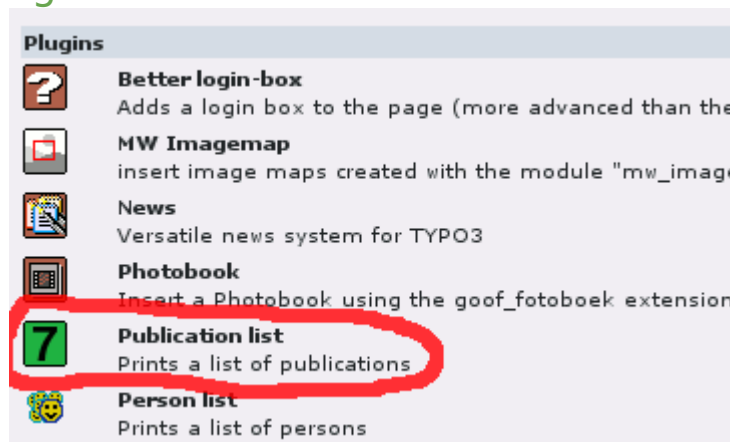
Plugins

?

Better login-box
Adds a login box to the page (more advanced than the

MW Imagemap
insert image maps created with the module "mw_image

News
Versatile news system for TYPO3

Photobook
Insert a Photobook using the goof_fotoboek extension

7

Publication list
Prints a list of publications

Person list
Prints a list of persons